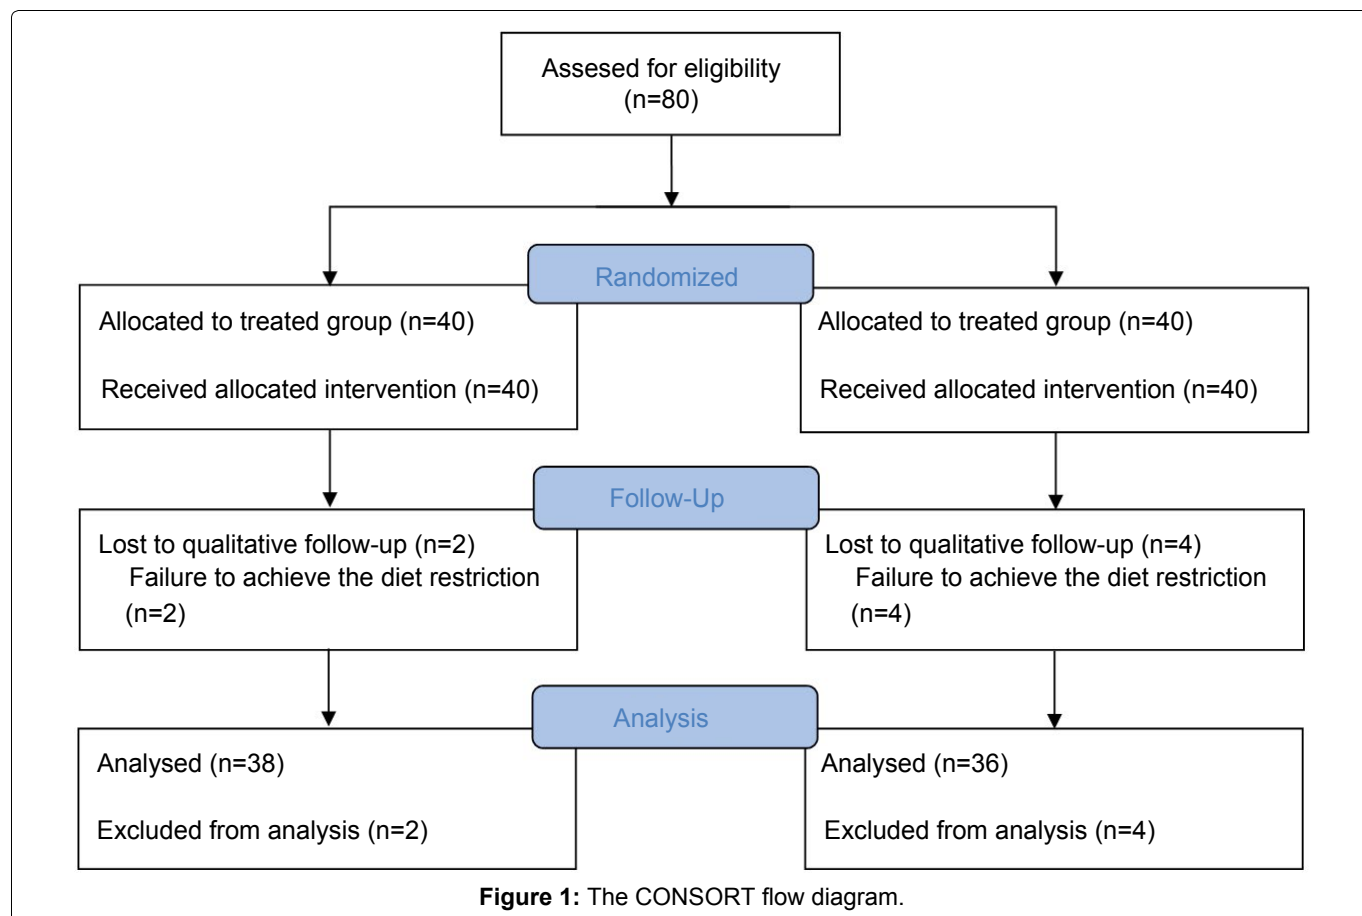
Assesed for eligibility
(n=80)

Randomized

Allocated to treated group (n=40)

Received allocated intervention (n=40)

Allocated to treated group (n=40)

Received allocated intervention (n=40)

Follow-Up

Lost to qualitative follow-up (n=2)
Failure to achieve the diet restriction (n=2)

Lost to qualitative follow-up (n=4)
Failure to achieve the diet restriction (n=4)

Analysis

Analysed (n=38)

Excluded from analysis (n=2)

Analysed (n=36)

Excluded from analysis (n=4)

**Figure 1:** The CONSORT flow diagram.